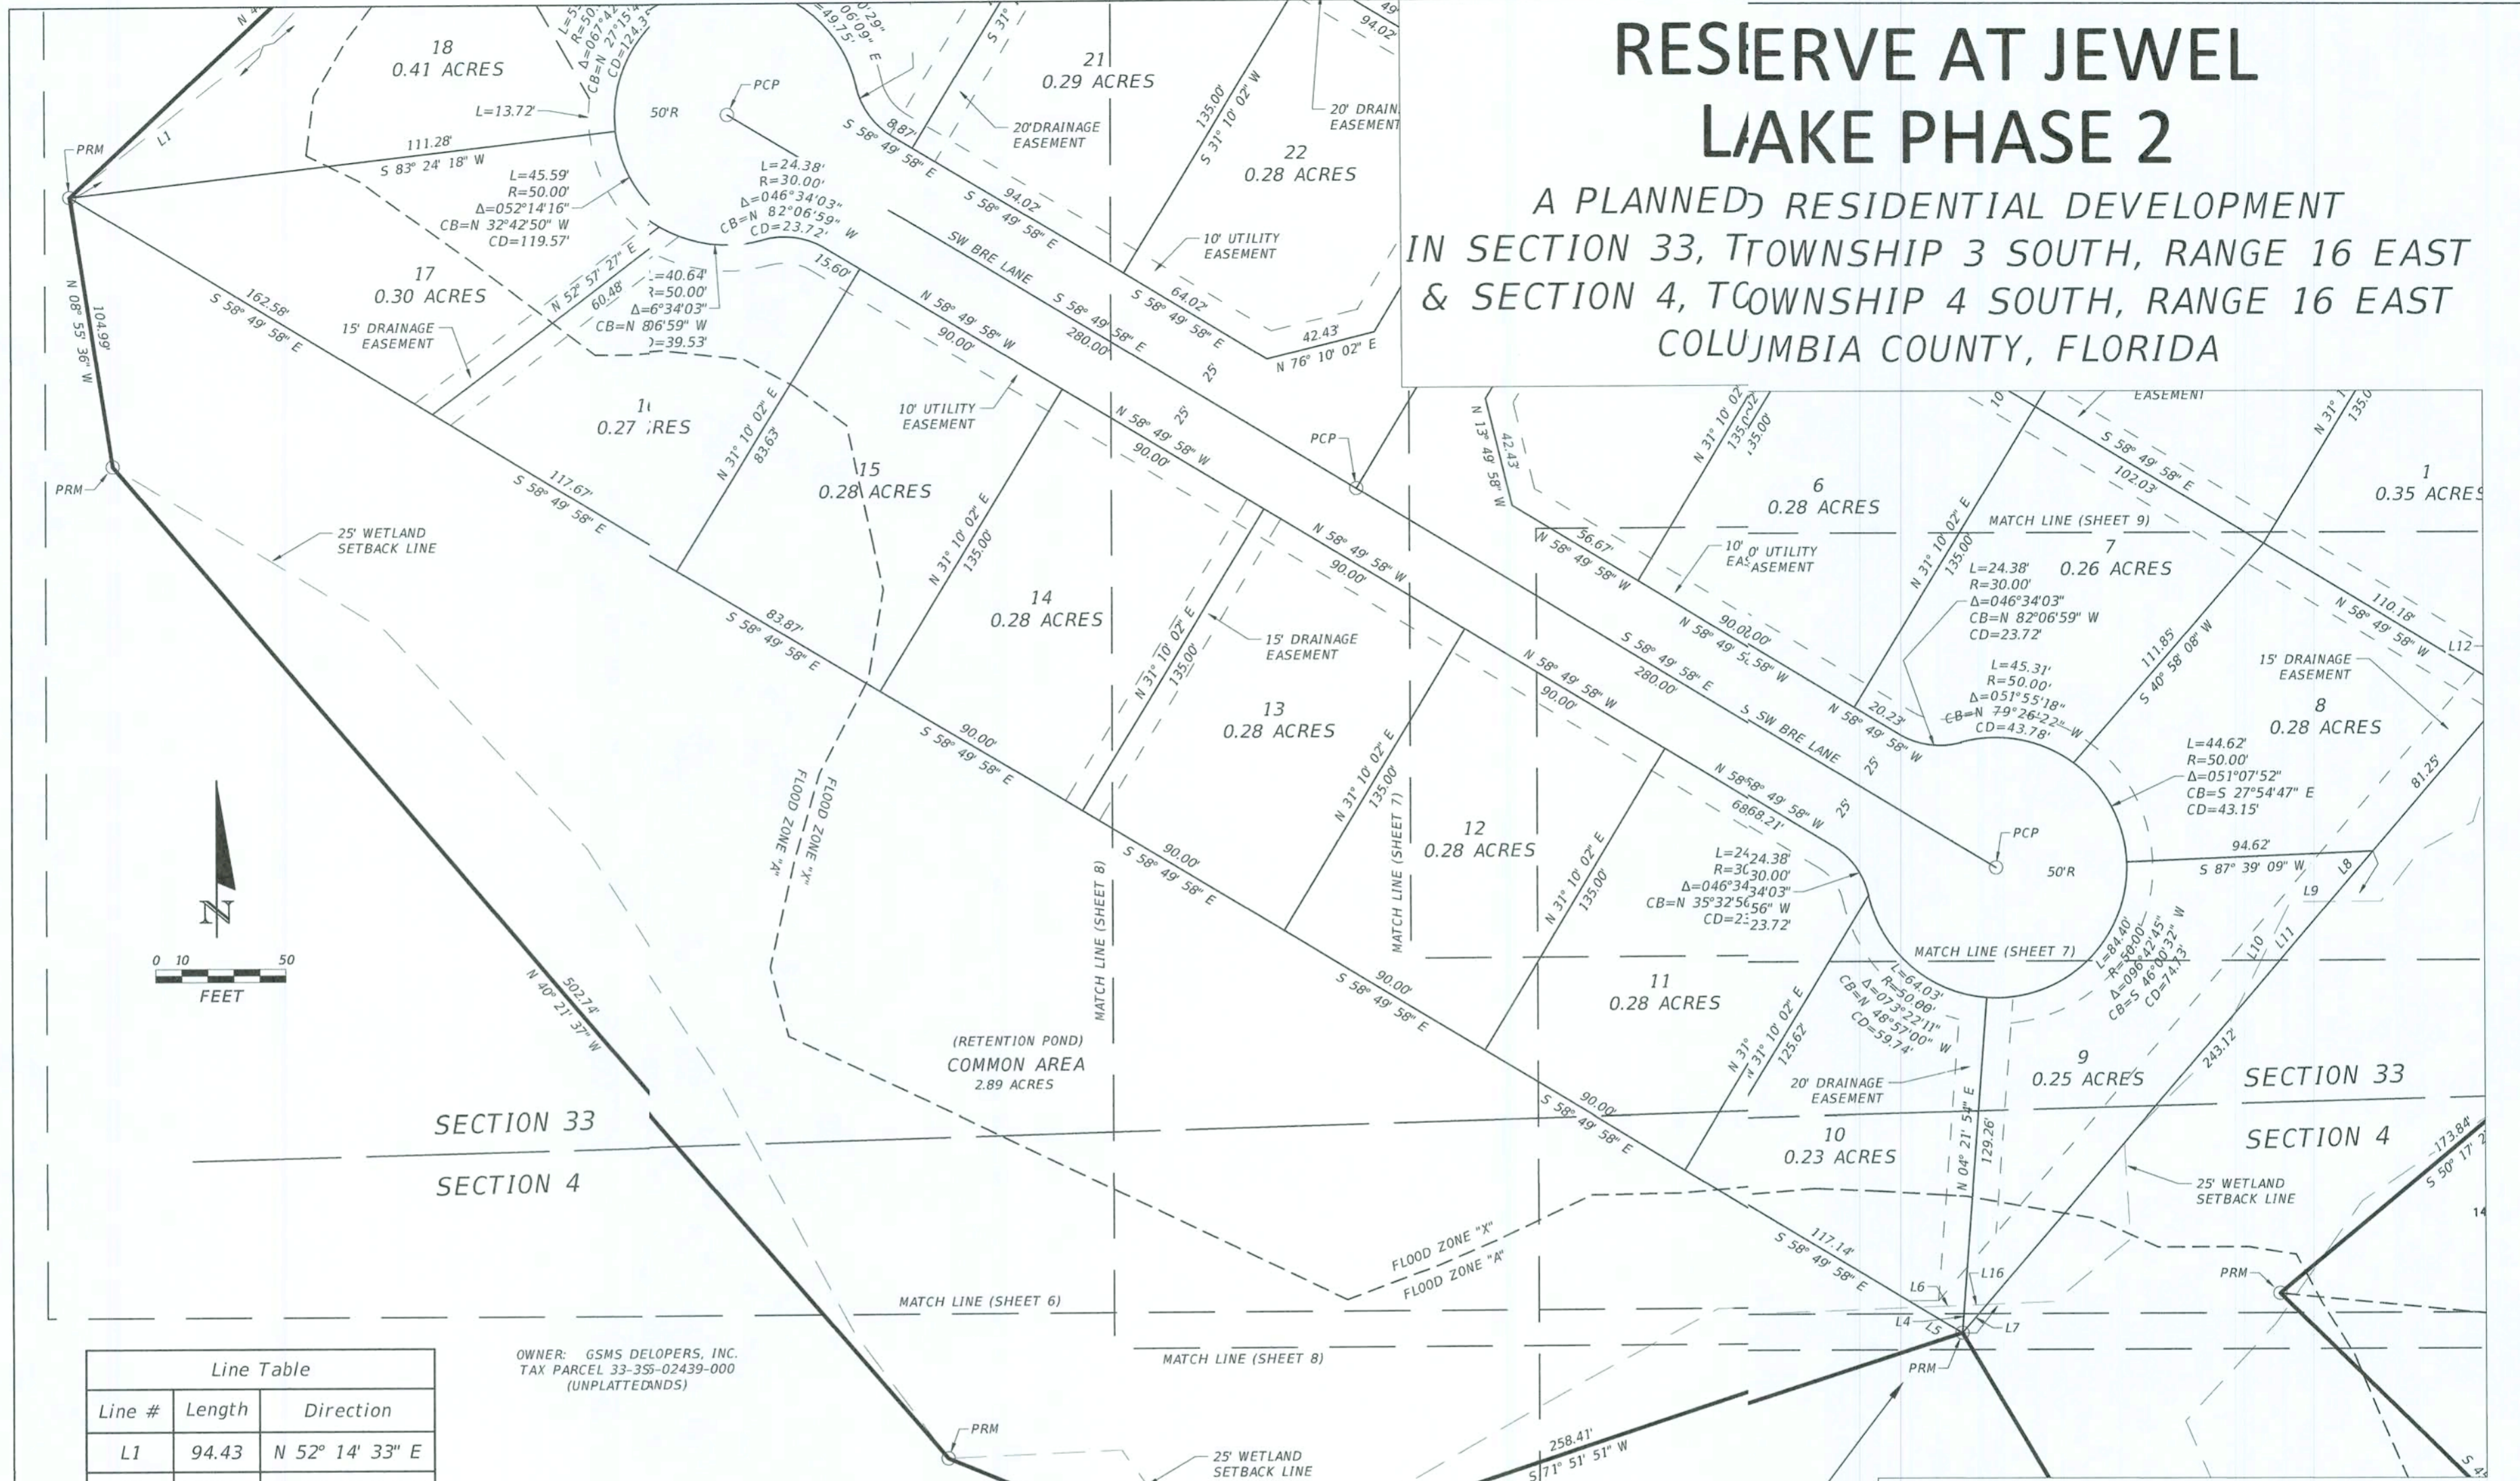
RESERVE AT JEWEL LAKE PHASE 2

A PLANNED RESIDENTIAL DEVELOPMENT IN SECTION 33, TOWNSHIP 3 SOUTH, RANGE 16 EAST & SECTION 4, TOWNSHIP 4 SOUTH, RANGE 16 EAST COLUMBIA COUNTY, FLORIDA

18
0.41 ACRES

17
0.30 ACRES

16
0.27 ACRES

15
0.28 ACRES

14
0.28 ACRES

13
0.28 ACRES

12
0.28 ACRES

11
0.28 ACRES

10
0.23 ACRES

9
0.25 ACRES

8
0.28 ACRES

7
0.26 ACRES

6
0.28 ACRES

1
0.35 ACRES

21
0.29 ACRES

22
0.28 ACRES

PCP
50'R
L=13.72'
111.28'
S 83° 24' 18" W
L=45.59'
R=50.00'
Δ=052°14'16"
CB=N 32°42'50" W
CD=119.57'
L=24.38'
R=30.00'
Δ=046°34'03"
CB=N 82°06'59" W
CD=23.72'
L=40.64'
R=50.00'
Δ=6°34'03"
CB=N 86'59" W
CD=39.53'
PRM
L1
N 08° 55' 36" W
104.99
162.58'
S 58° 49' 58" E
15' DRAINAGE EASEMENT
N 52° 57' 27" E
60.48'
20' DRAINAGE EASEMENT
10' UTILITY EASEMENT
SW BRE LANE
S 58° 49' 58" E
94.02'
64.02'
42.43'
N 76° 10' 02" E
135.00'
S 31° 10' 02" W
8.87'
15.60'
N 58° 49' 58" W
90.00'
280.00'
25'
N 31° 10' 02" E
83.63'
117.67'
S 58° 49' 58" E
25' WETLAND SETBACK LINE
83.87'
S 58° 49' 58" E
90.00'
135.00'
15' DRAINAGE EASEMENT
FLOOD ZONE "X"
FLOOD ZONE "A"
MATCH LINE (SHEET 8)
MATCH LINE (SHEET 7)
MATCH LINE (SHEET 9)
MATCH LINE (SHEET 6)
N 13° 49' 58" W
42.43'
56.67'
N 58° 49' 58" W
10' UTILITY EASEMENT
L=24.38'
R=30.00'
Δ=046°34'03"
CB=N 82°06'59" W
CD=23.72'
L=45.31'
R=50.00'
Δ=051°55'18"
CB=N 79°26'22" W
CD=43.78'
20.23'
111.85'
S 40° 58' 08" W
102.03'
110.18'
L12
L=44.62'
R=50.00'
Δ=051°07'52"
CB=S 27°54'47" E
CD=43.15'
81.25'
94.62'
S 87° 39' 09" W
L8
L9
L10
L11
L=24.38'
R=30.00'
Δ=046°34'03"
CB=N 35°32'56" W
CD=23.72'
68.21'
L=64.03'
R=50.00'
Δ=073°22'11"
CB=N 48°57'00" W
CD=59.74'
L=84.40'
R=50.00'
Δ=096°42'45"
CB=S 46°00'32" W
CD=74.73'
125.62'
20' DRAINAGE EASEMENT
N 04° 21' 54" E
129.26'
243.12'
SECTION 33
SECTION 4
25' WETLAND SETBACK LINE
173.84'
S 50° 17'
PRM
L16
L6
L4
L5
L7
117.14'
S 58° 49' 58" E
(RETENTION POND)
COMMON AREA
2.89 ACRES
N 40° 21' 37" W
502.74'
258.41'
S 71° 51' 51" W
N
0 10 50
FEET
OWNER: GSMS DELOPERS, INC.
TAX PARCEL 33-3S-02439-000
(UNPLATTED LANDS)

| Line Table | | |
|---|---|---|
| Line # | Length | Direction |
| L1 | 94.43 | N 52° 14' 33" E |